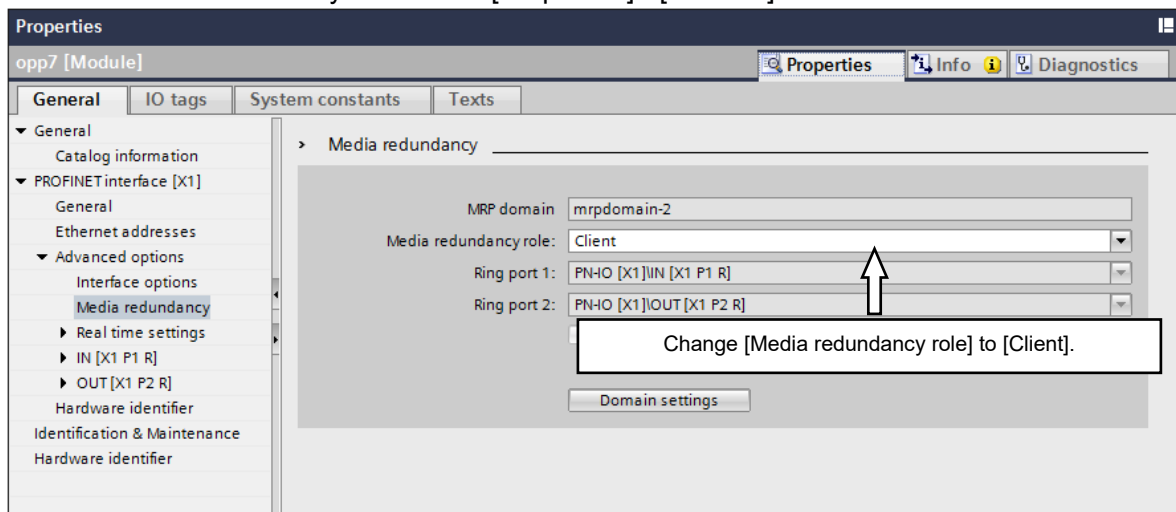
Properties

opp7 [Module]

Properties | Info | Diagnostics

General | IO tags | System constants | Texts

▾ General
Catalog information
▾ PROFINET interface [X1]
General
Ethernet addresses
▾ Advanced options
Interface options
Media redundancy
▸ Real time settings
▸ IN [X1 P1 R]
▸ OUT [X1 P2 R]
Hardware identifier
Identification & Maintenance
Hardware identifier

› Media redundancy

MRP domain: mrpdomain-2

Media redundancy role: Client

Ring port 1: PN-IO [X1]\IN [X1 P1 R]

Ring port 2: PN-IO [X1]\OUT [X1 P2 R]

Change [Media redundancy role] to [Client].

Domain settings